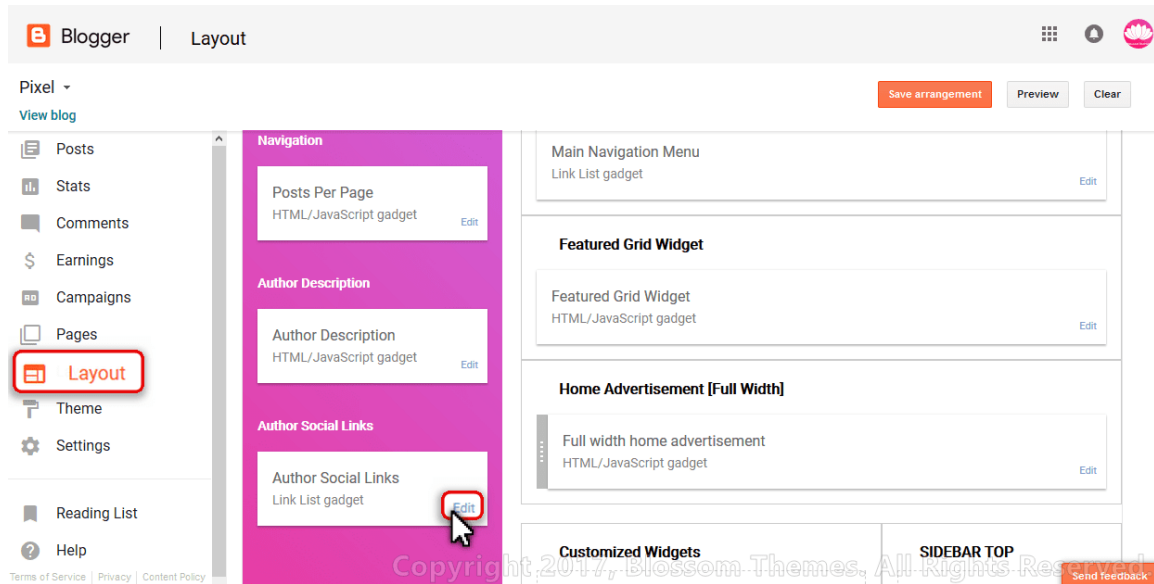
Blogger | Layout

Pixel
View blog

Save arrangement Preview Clear

Posts
Stats
Comments
Earnings
Campaigns
Pages
Layout
Theme
Settings

Reading List
Help

Terms of Service | Privacy | Content Policy

Navigation

Posts Per Page
HTML/JavaScript gadget
Edit

Author Description

Author Description
HTML/JavaScript gadget
Edit

Author Social Links

Author Social Links
Link List gadget
Edit

Main Navigation Menu
Link List gadget
Edit

Featured Grid Widget

Featured Grid Widget
HTML/JavaScript gadget
Edit

Home Advertisement [Full Width]

Full width home advertisement
HTML/JavaScript gadget
Edit

Customized Widgets

SIDEBAR TOP

Copyright 2017, Blossom Themes. All Rights Reserved

Send feedback